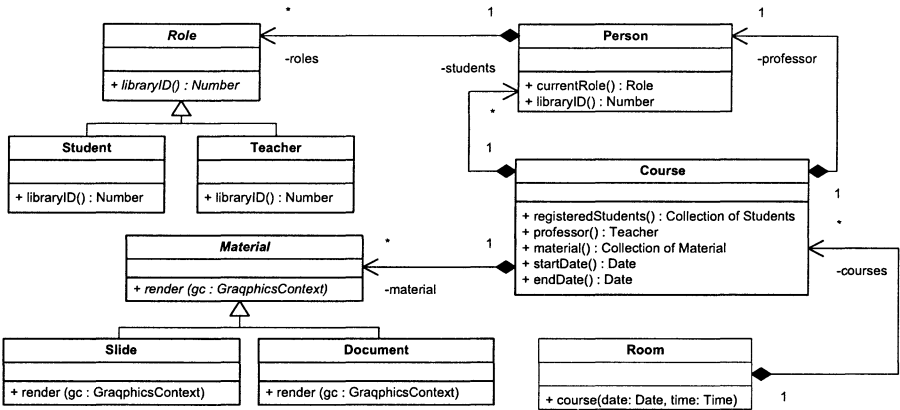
*

1

1

Role

Person

-roles

-professor

-students

+ libraryID() : Number

+ currentRole() : Role
+ libraryID() : Number

*

Student

Teacher

1

+ libraryID() : Number

+ libraryID() : Number

Course

1

*

+ registeredStudents() : Collection of Students
+ professor() : Teacher
+ material() : Collection of Material
+ startDate() : Date
+ endDate() : Date

Material

*

1

+ render (gc : GraqphicsContext)

-material

-courses

Slide

Document

Room

+ render (gc : GraqphicsContext)

+ render (gc : GraqphicsContext)

+ course(date: Date, time: Time)

1